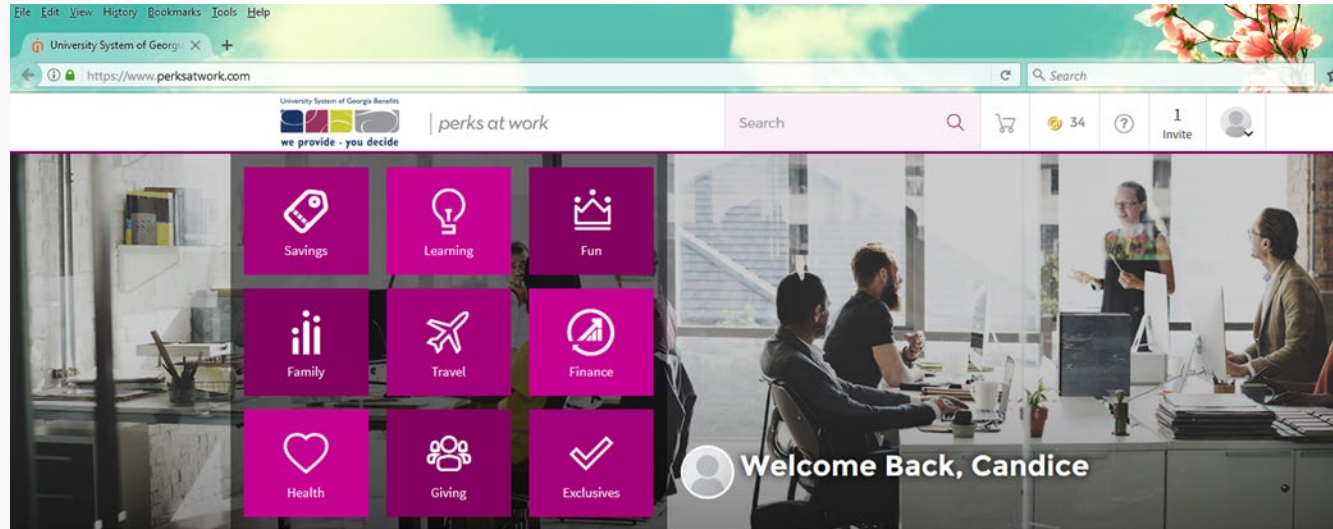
File Edit View History Bookmarks Tools Help

University System of Georg

https://www.perksatwork.com

Search

University System of Georgia Benefits

we provide - you decide

perks at work

Search

34

1 Invite

Savings

Learning

Fun

Family

Travel

Finance

Health

Giving

Exclusives

Welcome Back, Candice